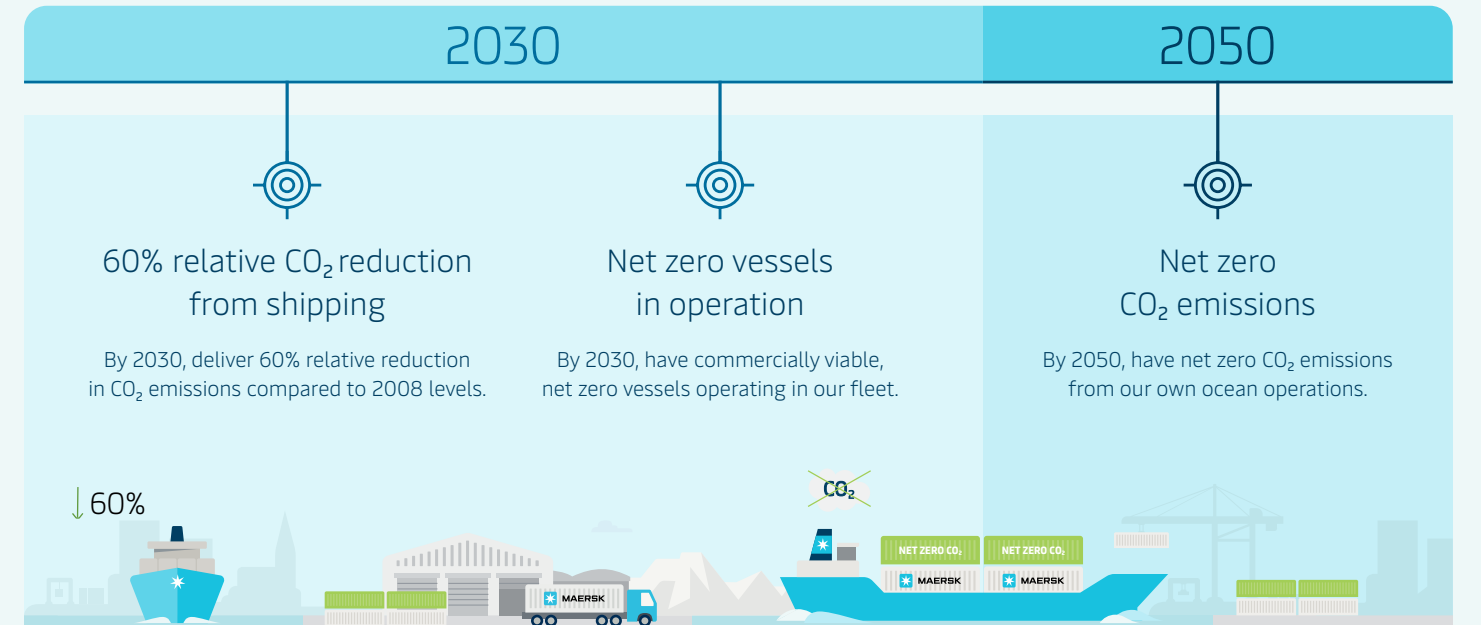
2030

2050

60% relative $CO_2$ reduction from shipping

By 2030, deliver 60% relative reduction in $CO_2$ emissions compared to 2008 levels.

Net zero vessels in operation

By 2030, have commercially viable, net zero vessels operating in our fleet.

Net zero $CO_2$ emissions

By 2050, have net zero $CO_2$ emissions from our own ocean operations.

↓60%

$CO_2$

NET ZERO $CO_2$

NET ZERO $CO_2$

MAERSK

MAERSK

MAERSK